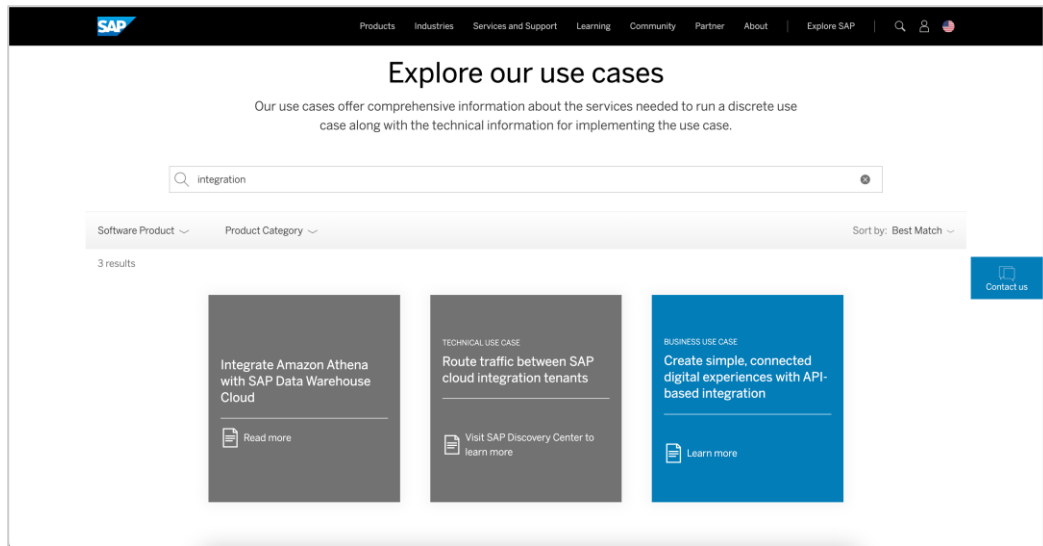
SAP

Products Industries Services and Support Learning Community Partner About Explore SAP

Explore our use cases

Our use cases offer comprehensive information about the services needed to run a discrete use case along with the technical information for implementing the use case.

integration

Software Product

Product Category

Sort by: Best Match

3 results

Contact us

Integrate Amazon Athena with SAP Data Warehouse Cloud

Read more

TECHNICAL USE CASE

Route traffic between SAP cloud integration tenants

Visit SAP Discovery Center to learn more

BUSINESS USE CASE

Create simple, connected digital experiences with API-based integration

Learn more